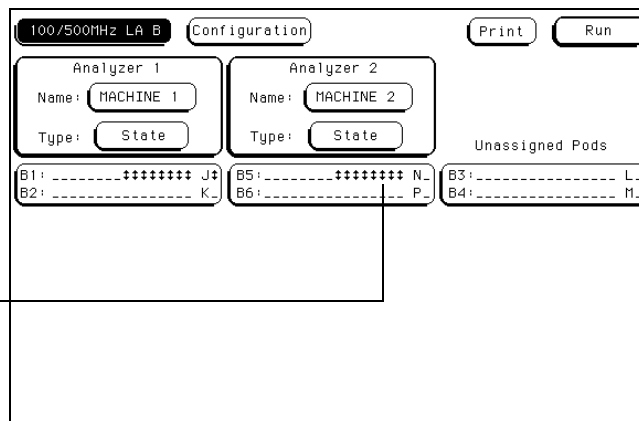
100/500MHz LA B
Configuration
Print
Run

Analyzer 1
Name: MACHINE 1
Type: State

Analyzer 2
Name: MACHINE 2
Type: State

Unassigned Pods

B1: ________‡‡‡‡‡‡‡‡ J‡
B2: ________________ K_

B5: ________‡‡‡‡‡‡‡‡ N_
B6: ________________ P_

B3: ________________ L_
B4: ________________ M_